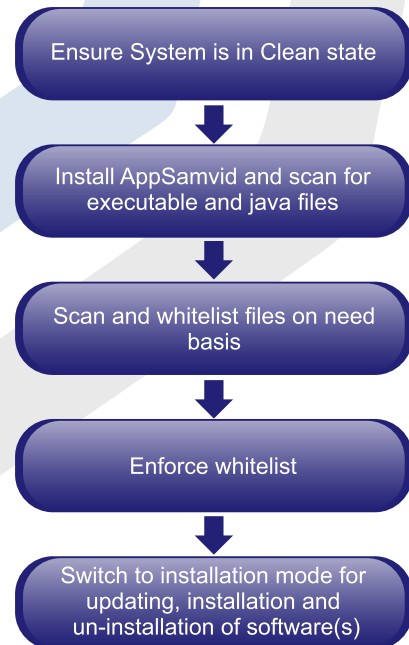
Ensure System is in Clean state

Install AppSamvid and scan for executable and java files

Scan and whitelist files on need basis

Enforce whitelist

Switch to installation mode for updating, installation and un-installation of software(s)